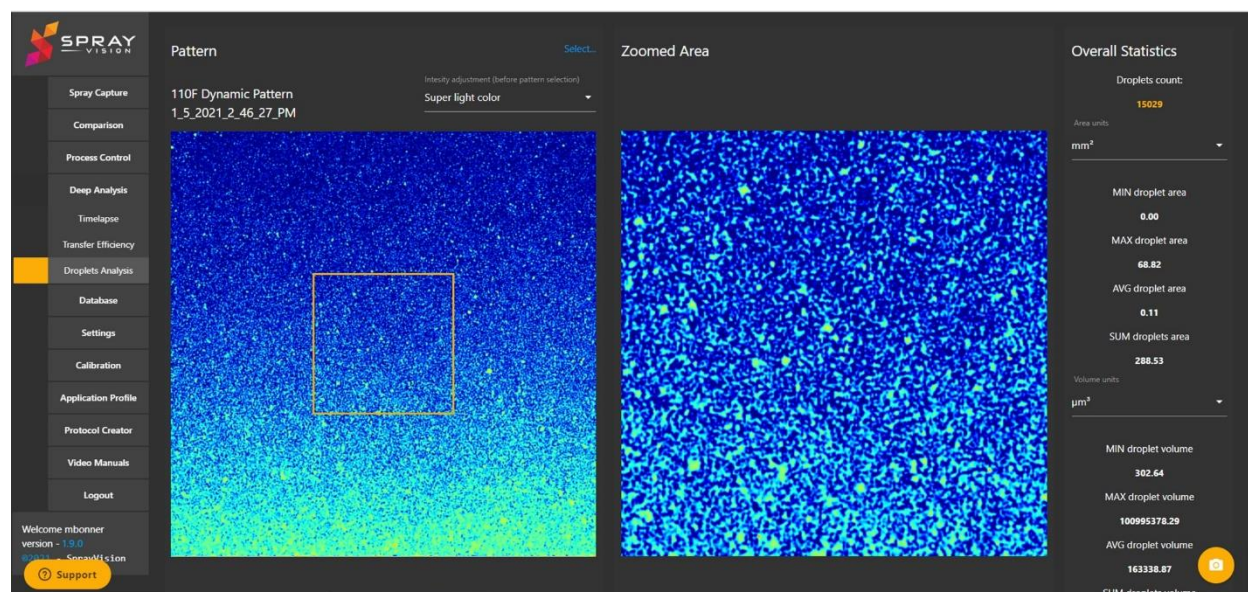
SPRAY VISION

Spray Capture
Comparison
Process Control
Deep Analysis
Timelapse
Transfer Efficiency
Droplets Analysis
Database
Settings
Calibration
Application Profile
Protocol Creator
Video Manuals
Logout

Welcome mbonner
version - 1.9.0
©2021 - SprayVision

Support

Pattern

Select...

110F Dynamic Pattern
1_5_2021_2_46_27_PM

Intesity adjustment (before pattern selection)
Super light color

Zoomed Area

Overall Statistics

Droplets count:
15029

Area units
mm²

MIN droplet area
0.00
MAX droplet area
68.82
AVG droplet area
0.11
SUM droplets area
288.53

Volume units
μm³

MIN droplet volume
302.64
MAX droplet volume
100995378.29
AVG droplet volume
163338.87
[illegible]